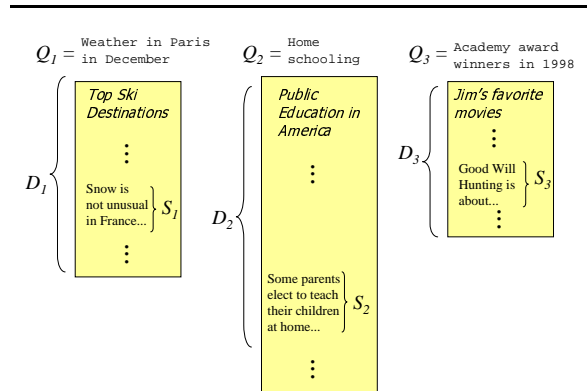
$Q_1 =$ Weather in Paris in December

$D_1$

Top Ski Destinations

⋮

Snow is not unusual in France...

$S_1$

⋮

$Q_2 =$ Home schooling

$D_2$

Public Education in America

⋮

Some parents elect to teach their children at home...

$S_2$

⋮

$Q_3 =$ Academy award winners in 1998

$D_3$

Jim's favorite movies

⋮

Good Will Hunting is about...

$S_3$

⋮